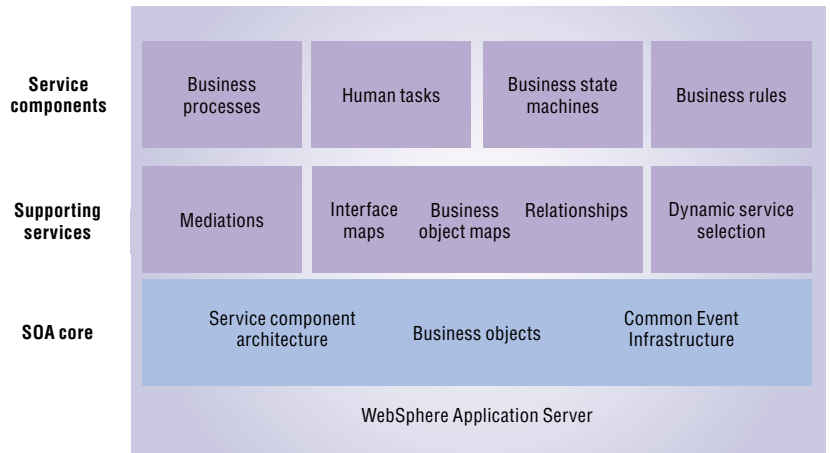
Service components

Business processes

Human tasks

Business state machines

Business rules

Supporting services

Mediations

Interface maps

Business object maps

Relationships

Dynamic service selection

SOA core

Service component architecture

Business objects

Common Event Infrastructure

WebSphere Application Server